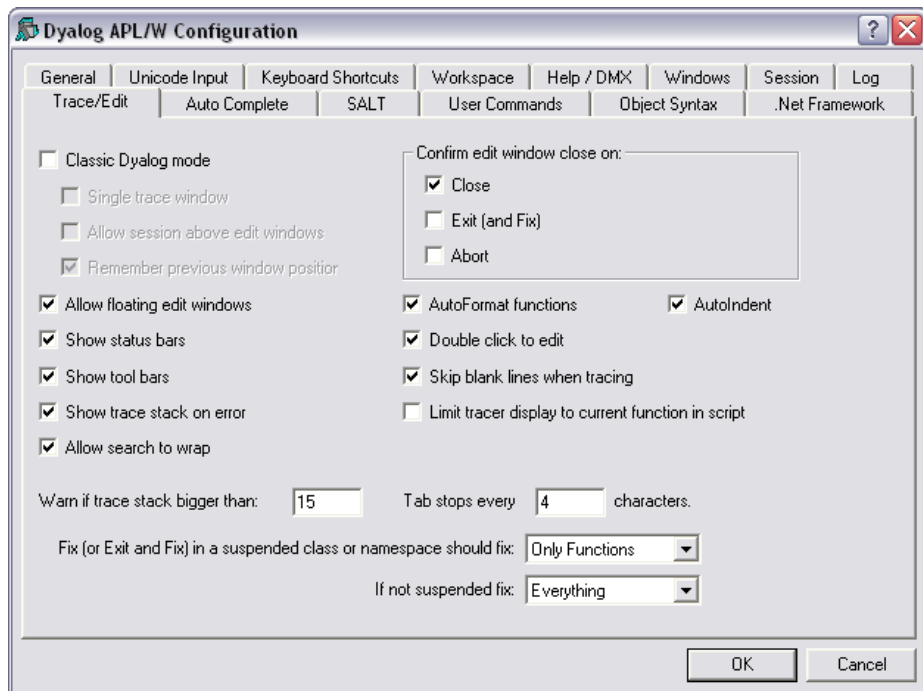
Dyalog APL/W Configuration

General | Unicode Input | Keyboard Shortcuts | Workspace | Help / DMX | Windows | Session | Log
Trace/Edit | Auto Complete | SALT | User Commands | Object Syntax | .Net Framework

Classic Dyalog mode
Single trace window
Allow session above edit windows
Remember previous window position

Confirm edit window close on:
Close
Exit (and Fix)
Abort

Allow floating edit windows
Show status bars
Show tool bars
Show trace stack on error
Allow search to wrap

AutoFormat functions
AutoIndent
Double click to edit
Skip blank lines when tracing
Limit tracer display to current function in script

Warn if trace stack bigger than: 15
Tab stops every 4 characters.

Fix (or Exit and Fix) in a suspended class or namespace should fix: Only Functions
If not suspended fix: Everything

OK
Cancel